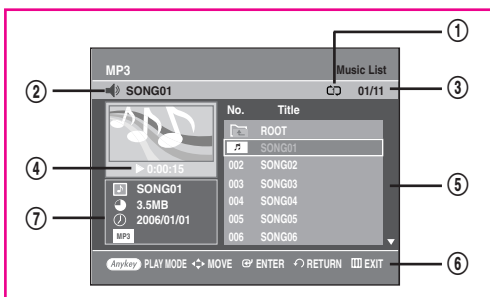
①

MP3

Music List

② SONG01

01/11 ③

④ ▶ 0:00:15

⑦ SONG01
3.5MB
2006/01/01
MP3

| No. | Title |
|---|---|
| | ROOT |
| | SONG01 |
| 002 | SONG02 |
| 003 | SONG03 |
| 004 | SONG04 |
| 005 | SONG05 |
| 006 | SONG06 |

⑤

Anykey PLAY MODE MOVE ENTER RETURN EXIT ⑥